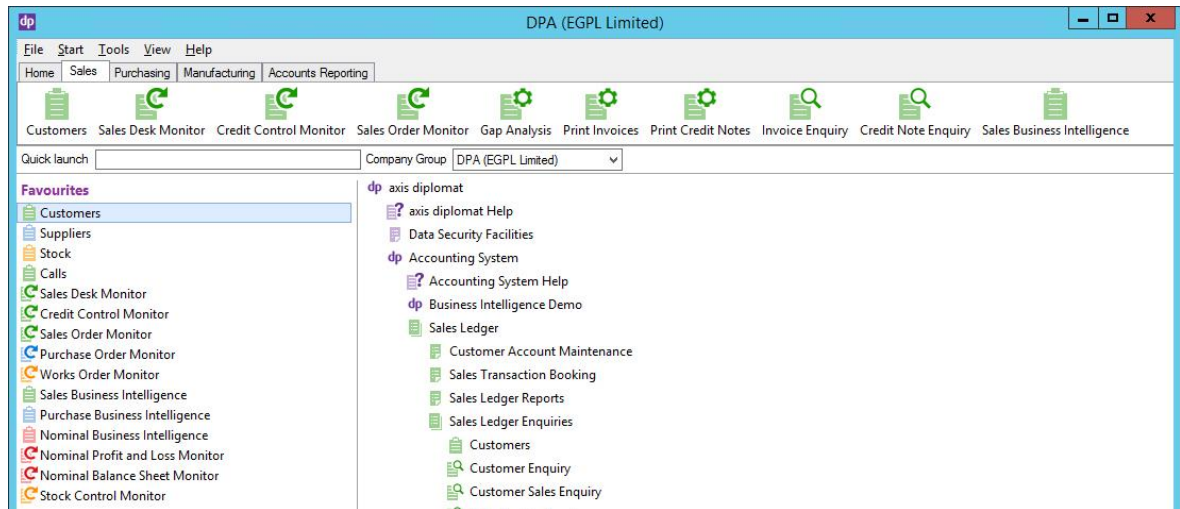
dp DPA (EGPL Limited)

File Start Tools View Help

Home Sales Purchasing Manufacturing Accounts Reporting

Customers Sales Desk Monitor Credit Control Monitor Sales Order Monitor Gap Analysis Print Invoices Print Credit Notes Invoice Enquiry Credit Note Enquiry Sales Business Intelligence

Quick launch

Company Group DPA (EGPL Limited)

Favourites
Customers
Suppliers
Stock
Calls
Sales Desk Monitor
Credit Control Monitor
Sales Order Monitor
Purchase Order Monitor
Works Order Monitor
Sales Business Intelligence
Purchase Business Intelligence
Nominal Business Intelligence
Nominal Profit and Loss Monitor
Nominal Balance Sheet Monitor
Stock Control Monitor

dp axis diplomat
axis diplomat Help
Data Security Facilities
dp Accounting System
Accounting System Help
dp Business Intelligence Demo
Sales Ledger
Customer Account Maintenance
Sales Transaction Booking
Sales Ledger Reports
Sales Ledger Enquiries
Customers
Customer Enquiry
Customer Sales Enquiry